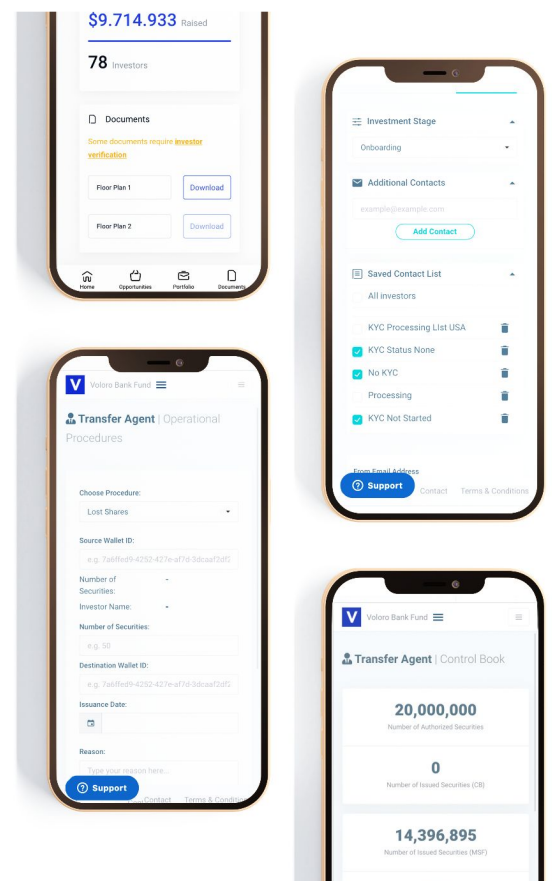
$9.714.933 Raised

78 Investors

Documents

Some documents require investor verification

Floor Plan 1
Download

Floor Plan 2
Download

Home
Opportunities
Portfolio
Documents

Investment Stage

Onboarding

Additional Contacts

example@example.com

Add Contact

Saved Contact List

All investors

KYC Processing List USA

KYC Status None

No KYC

Processing

KYC Not Started

From Email Address

Support
Contact
Terms & Conditions

V Voloro Bank Fund

Transfer Agent | Operational Procedures

Choose Procedure:

Lost Shares

Source Wallet ID:

e.g. 7a6ffed9-4252-427e-af7d-3dcaaf3df5

Number of Securities: -

Investor Name: -

Number of Securities:

e.g. 50

Destination Wallet ID:

e.g. 7a6ffed9-4252-427e-af7d-3dcaaf3df5

Issuance Date:

Reason:

Type your reason here...

Support
Contact
Terms & Conditions

V Voloro Bank Fund

Transfer Agent | Control Book

20,000,000
Number of Authorized Securities

0
Number of Issued Securities (CB)

14,396,895
Number of Issued Securities (MSF)